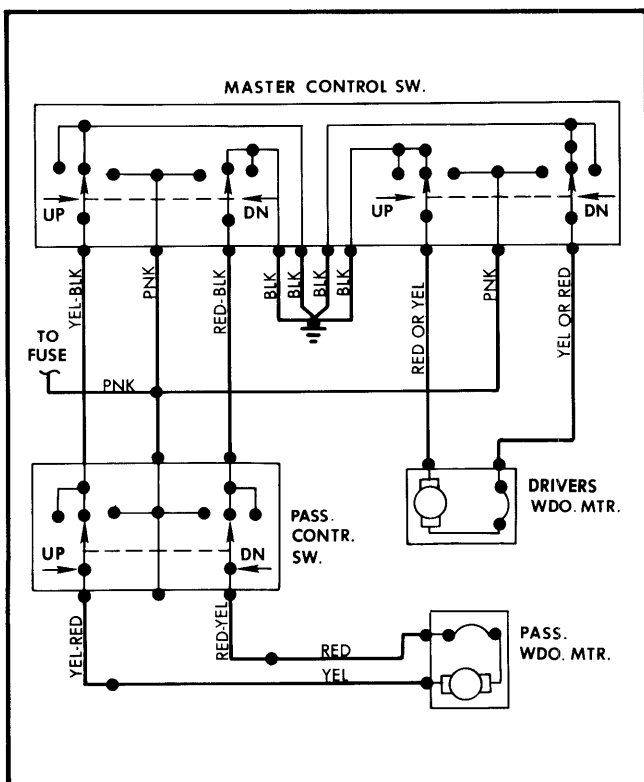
MASTER CONTROL SW.

UP

DN

UP

DN

YEL-BLK

PNK

RED-BLK

BLK

BLK

BLK

BLK

RED OR YEL

PNK

YEL OR RED

TO FUSE

PNK

PASS. CONTR. SW.

UP

DN

DRIVERS WDO. MTR.

YEL-RED

RED-YEL

RED

YEL

PASS. WDO. MTR.